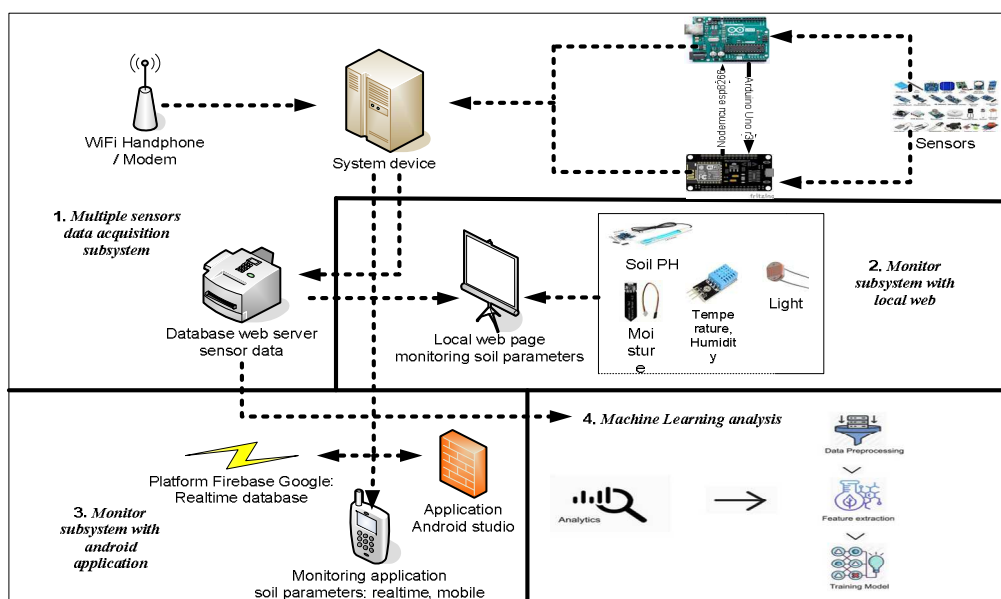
WiFi Handphone / Modem

System device

Nodemcu esp8266

Arduino Uno r3

Sensors

fritzing

1. Multiple sensors data acquisition subsystem

Database web server sensor data

Local web page monitoring soil parameters

Soil PH

Moi sture

Tempe rature, Humidit y

Light

2. Monitor subsystem with local web

4. Machine Learning analysis

Data Preprocessing

Feature extraction

Training Model

Analytics

Platform Firebase Google: Realtime database

Application Android studio

3. Monitor subsystem with android application

Monitoring application soil parameters: realtime, mobile